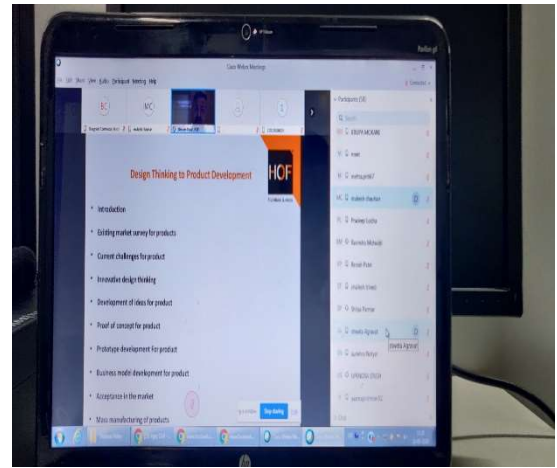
Cisco Webex Meetings

Participants (10)

Design Thinking to Product Development

HOF

Introduction

Existing market survey for products

Current challenges for products

Innovative design thinking

Development of ideas for product

Proof of concept for product

Prototype development for product

Business model development for product

Acceptance in the market

Mass manufacturing of products

Stop sharing

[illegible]